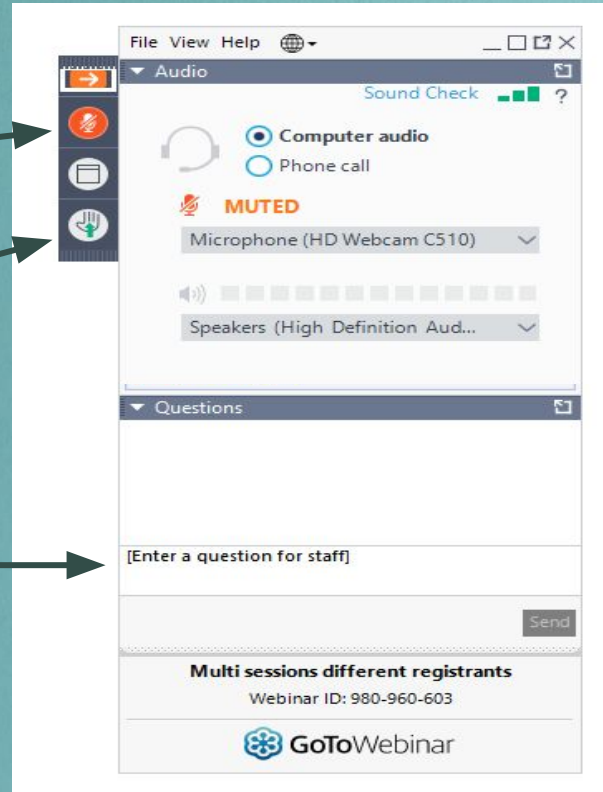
File View Help

Audio

Sound Check ?

Computer audio

Phone call

MUTED

Microphone (HD Webcam C510)

Speakers (High Definition Aud...

Questions

[Enter a question for staff]

Send

Multi sessions different registrants

Webinar ID: 980-960-603

GoToWebinar